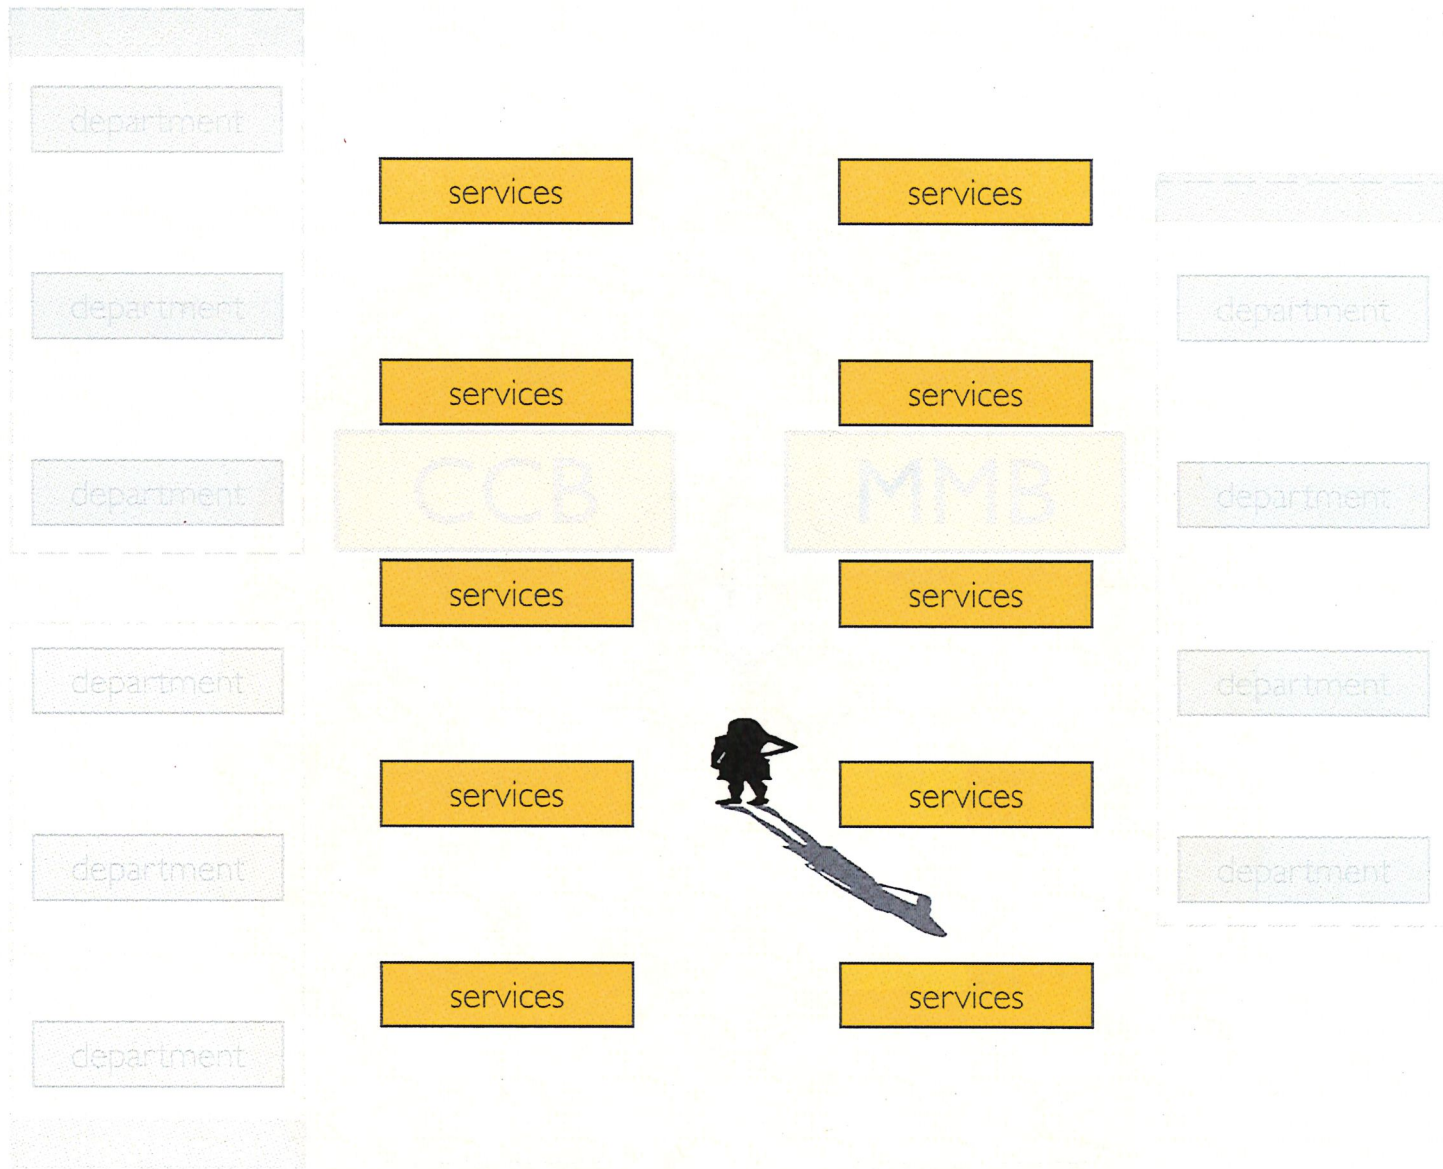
department

department

department

department

department

department

services

services

services

services

services

services

services

services

services

services

CCB

MMB

department

department

department

department